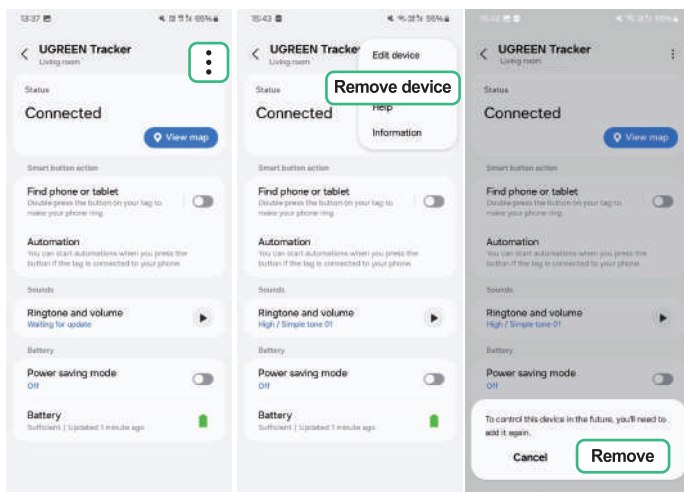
13:37
UGREEN Tracker
Living room
Status
Connected
View map
Smart button action
Find phone or tablet
Double-press the button on your tag to make your phone ring.
Automation
You can start automations when you press the button if the tag is connected to your phone.
Sounds
Ringtone and volume
Waiting for update
Battery
Power saving mode
Off
Battery
Sufficient | Updated 1 minute ago

15:43
UGREEN Tracker
Living room
Edit device
Remove device
Help
Information
Status
Connected
Smart button action
Find phone or tablet
Double-press the button on your tag to make your phone ring.
Automation
You can start automations when you press the button if the tag is connected to your phone.
Sounds
Ringtone and volume
High / Simple tone 01
Battery
Power saving mode
Off
Battery
Sufficient | Updated 1 minute ago

15:43
UGREEN Tracker
Living room
Status
Connected
View map
Smart button action
Find phone or tablet
Double-press the button on your tag to make your phone ring.
Automation
You can start automations when you press the button if the tag is connected to your phone.
Sounds
Ringtone and volume
High / Simple tone 01
Battery
Power saving mode
Off
To control this device in the future, you'll need to add it again.
Cancel
Remove